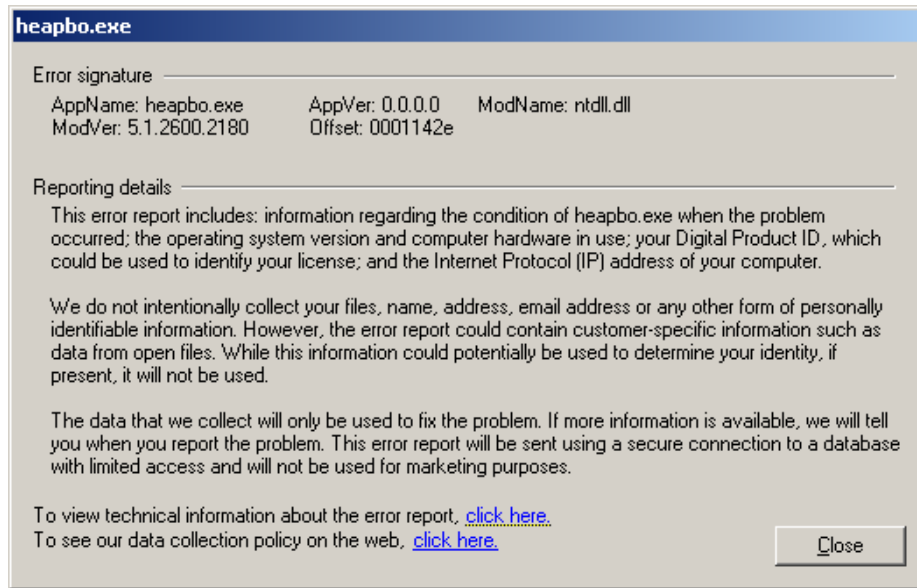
heapbo.exe

Error signature

AppName: heapbo.exe AppVer: 0.0.0.0 ModName: ntdll.dll
ModVer: 5.1.2600.2180 Offset: 0001142e

Reporting details

This error report includes: information regarding the condition of heapbo.exe when the problem occurred; the operating system version and computer hardware in use; your Digital Product ID, which could be used to identify your license; and the Internet Protocol (IP) address of your computer.

We do not intentionally collect your files, name, address, email address or any other form of personally identifiable information. However, the error report could contain customer-specific information such as data from open files. While this information could potentially be used to determine your identity, if present, it will not be used.

The data that we collect will only be used to fix the problem. If more information is available, we will tell you when you report the problem. This error report will be sent using a secure connection to a database with limited access and will not be used for marketing purposes.

To view technical information about the error report, click here.
To see our data collection policy on the web, click here.

Close